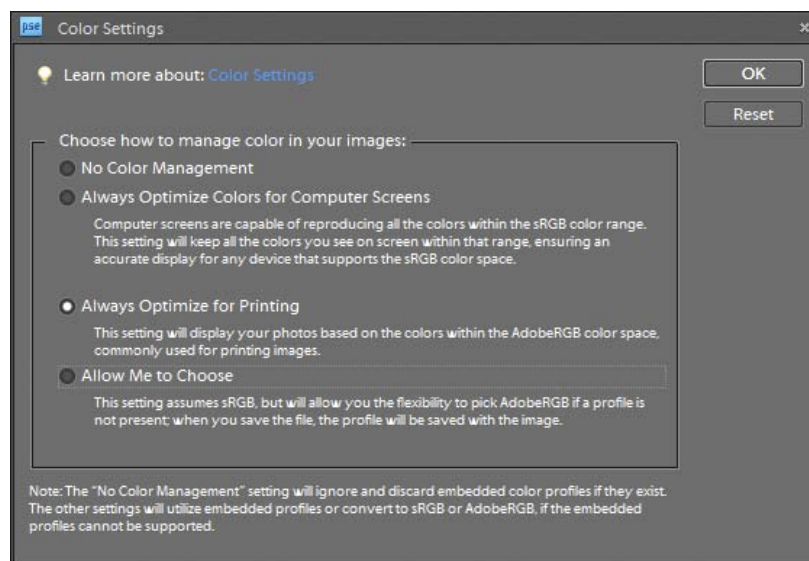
pse Color Settings

Learn more about: Color Settings

OK

Reset

Choose how to manage color in your images:

No Color Management

Always Optimize Colors for Computer Screens

Computer screens are capable of reproducing all the colors within the sRGB color range. This setting will keep all the colors you see on screen within that range, ensuring an accurate display for any device that supports the sRGB color space.

Always Optimize for Printing

This setting will display your photos based on the colors within the AdobeRGB color space, commonly used for printing images.

Allow Me to Choose

This setting assumes sRGB, but will allow you the flexibility to pick AdobeRGB if a profile is not present; when you save the file, the profile will be saved with the image.

Note: The "No Color Management" setting will ignore and discard embedded color profiles if they exist. The other settings will utilize embedded profiles or convert to sRGB or AdobeRGB, if the embedded profiles cannot be supported.